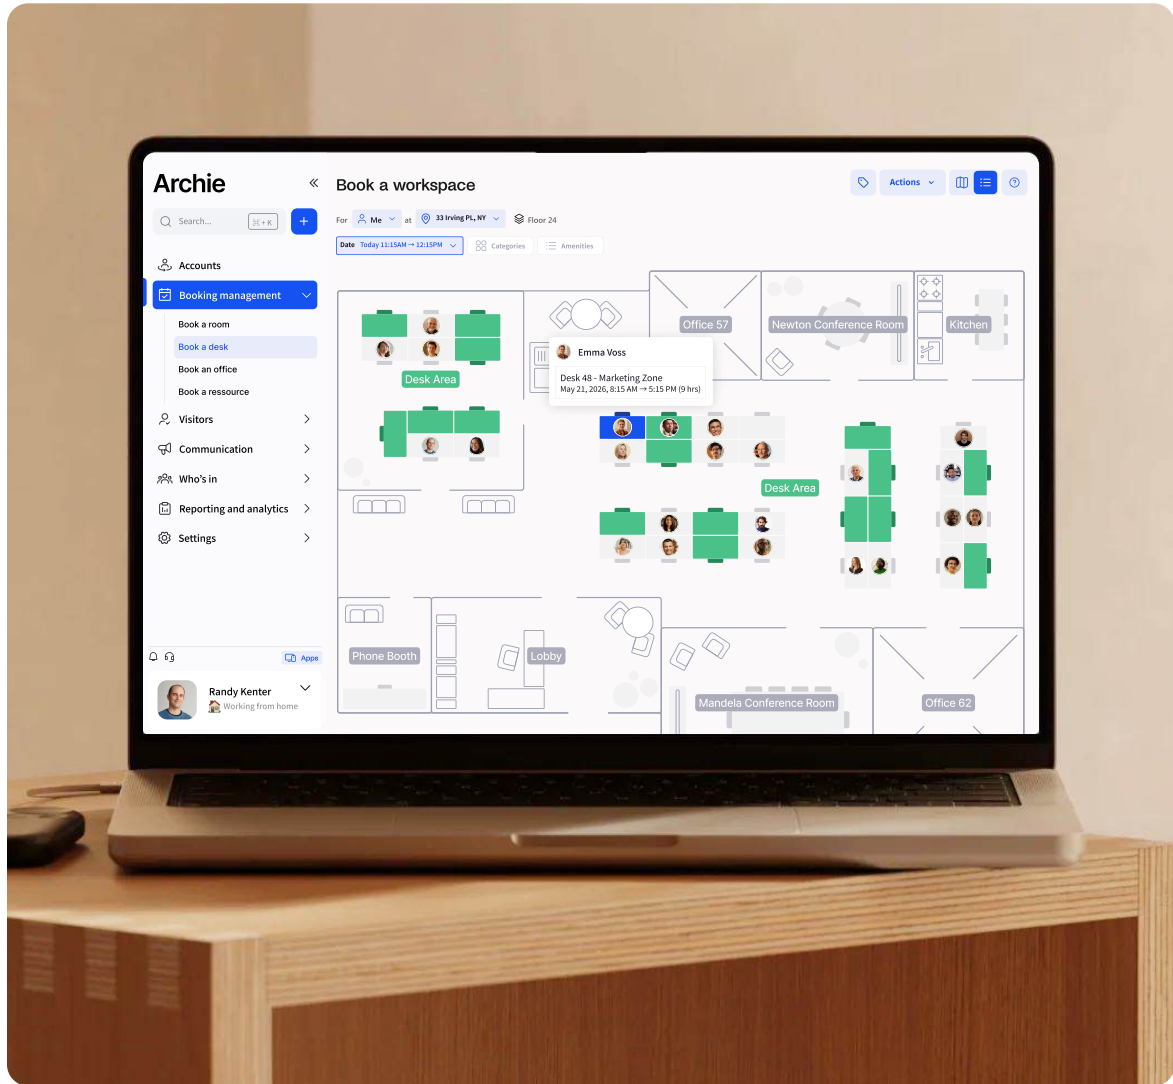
Archie

Search... ⌘+K

Accounts

Booking management

Book a room

Book a desk

Book an office

Book a ressource

Visitors

Communication

Who's in

Reporting and analytics

Settings

Apps

Randy Kenter

Working from home

Book a workspace

Actions

For Me at 33 Irving PL, NY Floor 24

Date Today 11:15AM → 12:15PM Categories Amenities

Office 57

Newton Conference Room

Kitchen

Desk Area

Emma Voss

Desk 48 - Marketing Zone

May 21, 2026, 8:15 AM → 5:15 PM (9 hrs)

Desk Area

Phone Booth

Lobby

Mandela Conference Room

Office 62